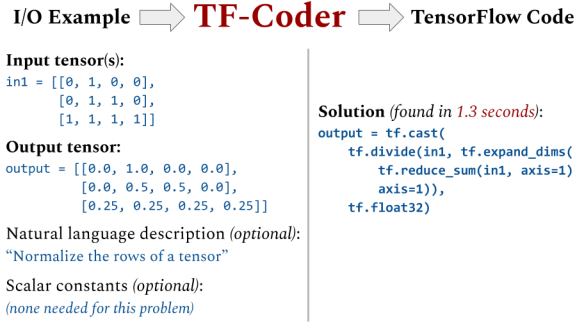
I/O Example TF-Coder TensorFlow Code

Input tensor(s):

in1 = [[0, 1, 0, 0],
       [0, 1, 1, 0],
       [1, 1, 1, 1]]

Output tensor:

output = [[0.0, 1.0, 0.0, 0.0],
          [0.0, 0.5, 0.5, 0.0],
          [0.25, 0.25, 0.25, 0.25]]

Natural language description (optional):
"Normalize the rows of a tensor"

Scalar constants (optional):
(none needed for this problem)

Solution (found in 1.3 seconds):

output = tf.cast(
    tf.divide(in1, tf.expand_dims(
        tf.reduce_sum(in1, axis=1)
        axis=1)),
    tf.float32)